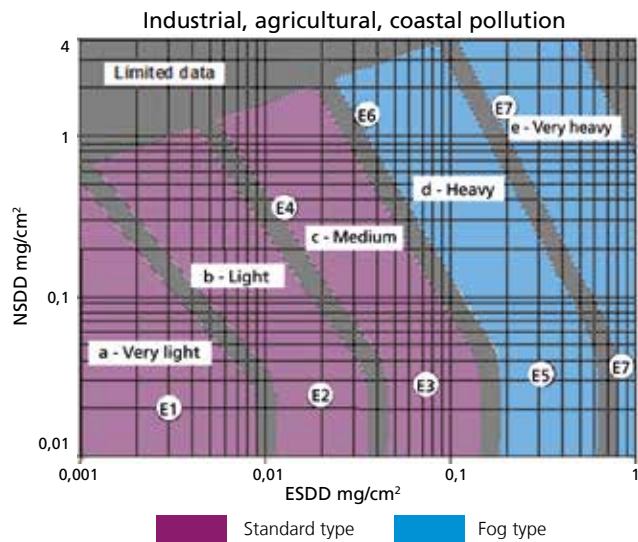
Industrial, agricultural, coastal pollution

4

Limited data

E6

E7

e - Very heavy

1

E4

d - Heavy

c - Medium

b - Light

0,1

a - Very light

E3

E5

E7

E1

E2

0,01

0,001

0,01

0,1

1

NSDD mg/cm$^2$

ESDD mg/cm$^2$

Standard type

Fog type